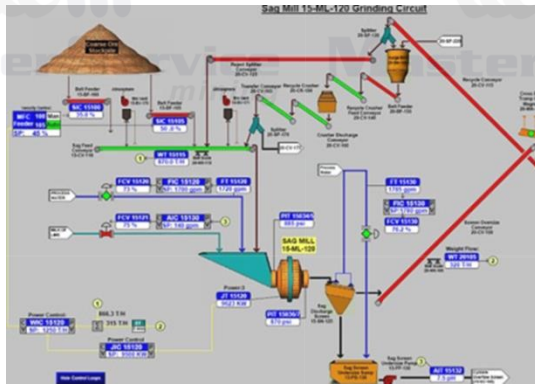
Sag Mill 15-ML-120 Grinding Circuit

Coarse Ore Stockpile

MFC 15100
SP: 40 %

SIC 15105
35.0 %

SIC 15105
50.0 %

WT 15115
670.0 T/H

FCV 15120
75 %

FIC 15120
SP: 1700 gpm

FT 15120
1720 gpm

FCV 15121
75 %

AIC 15130
SP: 140 gpm

PIT 15034/5
885 psi

SAG MILL
15-ML-120

JT 15120
7623 KW

PIT 15036/7
570 psi

FT 15135
1785 gpm

FIC 15130
SP: 1760 gpm

FCV 15130
75.2 %

WT 20101
320 T/H

WIC 15110
SP: 3250 T/H

JIC 15120
SP: 9500 KW

Power Control

Power Control

AIT 15132
7.6 gph

Main Controls Logic